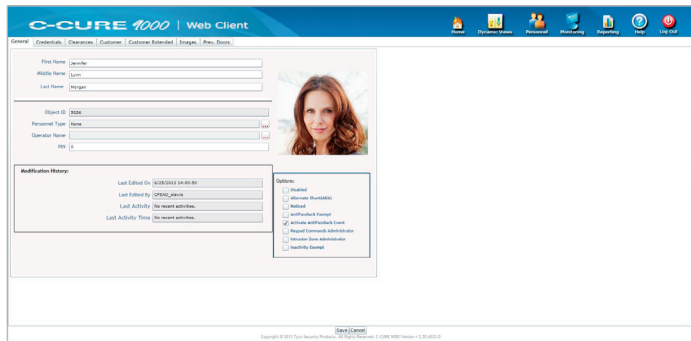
C-CURE 9000 | Web Client

Home Dynamic Views Personnel Monitoring Reporting Help Log Out

General Credentials Clearances Customer Customer Extended Images Prev. Doors

First Name Jennifer
Middle Name Lynn
Last Name Morgan

Object ID 5026
Personnel Type None ...
Operator Name ...
PIN 0

Modification History:
Last Edited On 6/28/2013 14:00:50
Last Edited By CFSO2_skevis
Last Activity No recent activities.
Last Activity Time No recent activities.

Options:
Disabled
Alternate Shunt(ADA)
Noticed
AntiPassback Exempt
Activate AntiPassback Event
Keypad Commands Administrator
Intrusion Zone Administrator
Inactivity Exempt

Save Cancel
Copyright © 2013 Tyco Security Products. All Rights Reserved. C-CURE WEB Version = 2.20.4503.0